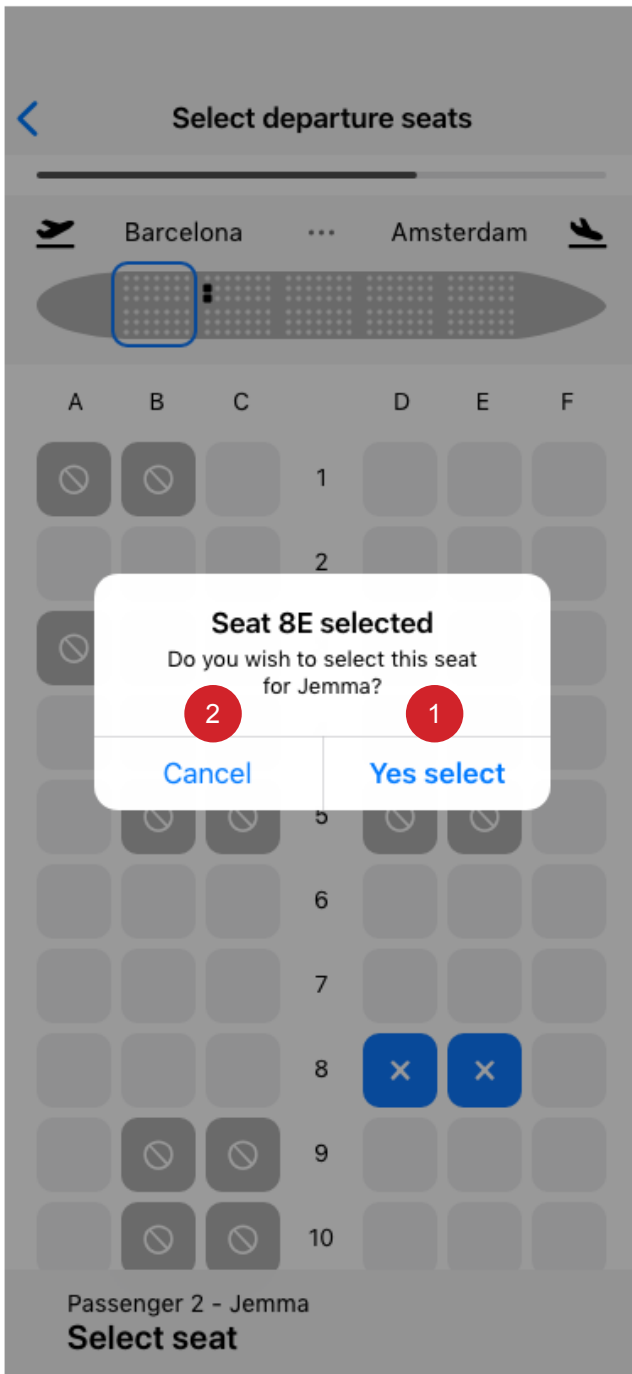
Select departure seats

Barcelona ··· Amsterdam

A B C D E F

1

2

Seat 8E selected
Do you wish to select this seat for Jemma?

2 1

Cancel Yes select

5

6

7

8

9

10

Passenger 2 - Jemma
Select seat